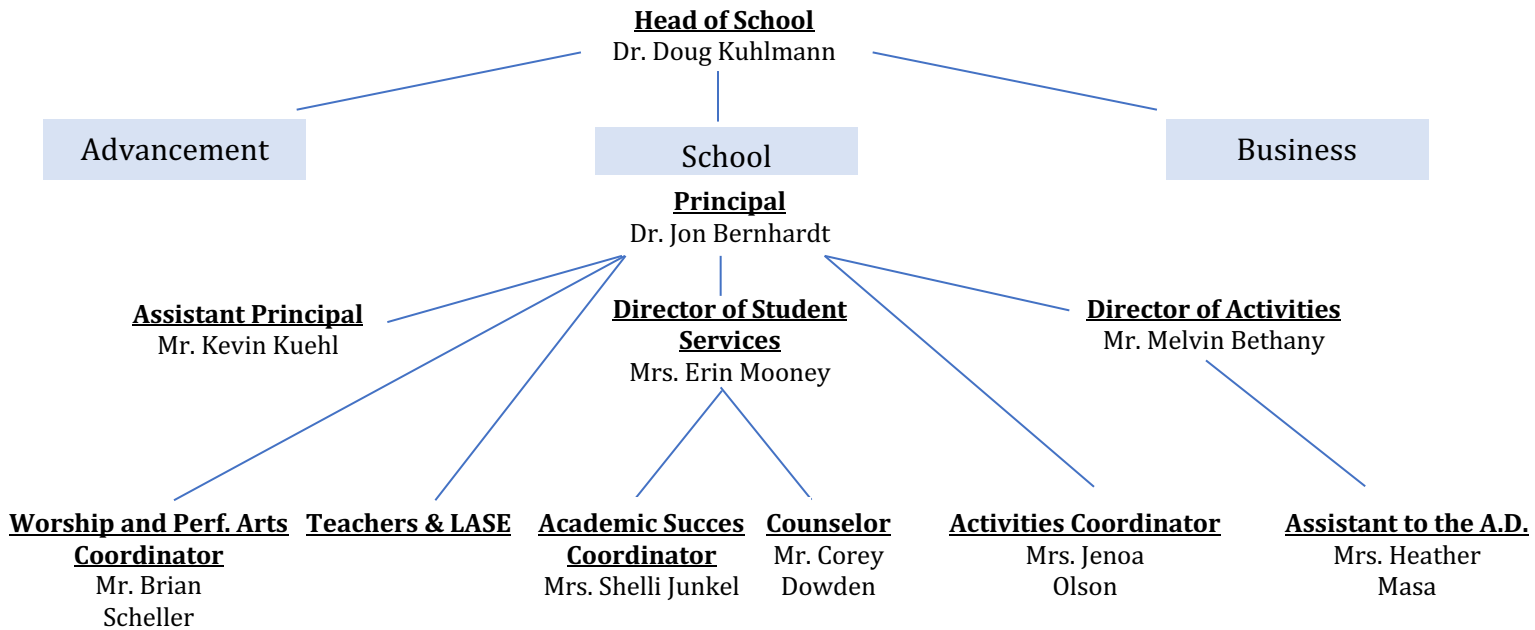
**Head of School**
Dr. Doug Kuhlmann

Advancement

School

Business

**Principal**
Dr. Jon Bernhardt

**Assistant Principal**
Mr. Kevin Kuehl

**Director of Student Services**
Mrs. Erin Mooney

**Director of Activities**
Mr. Melvin Bethany

**Worship and Perf. Arts Coordinator**
Mr. Brian Scheller

**Teachers & LASE**

**Academic Succes Coordinator**
Mrs. Shelli Junkel

**Counselor**
Mr. Corey Dowden

**Activities Coordinator**
Mrs. Jenoa Olson

**Assistant to the A.D.**
Mrs. Heather Masa